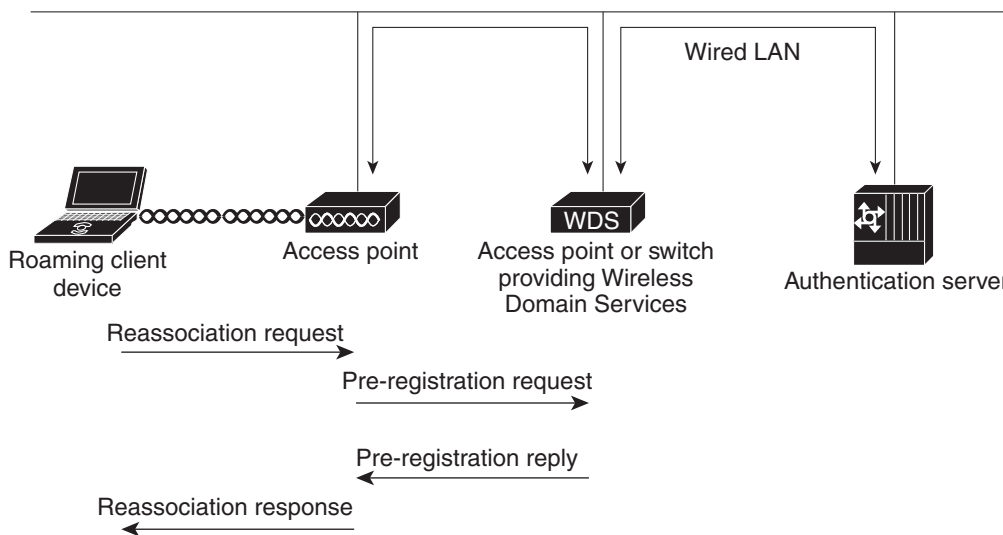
Wired LAN

Roaming client device

Access point

WDS

Access point or switch providing Wireless Domain Services

Authentication server

Reassociation request

Pre-registration request

Pre-registration reply

Reassociation response